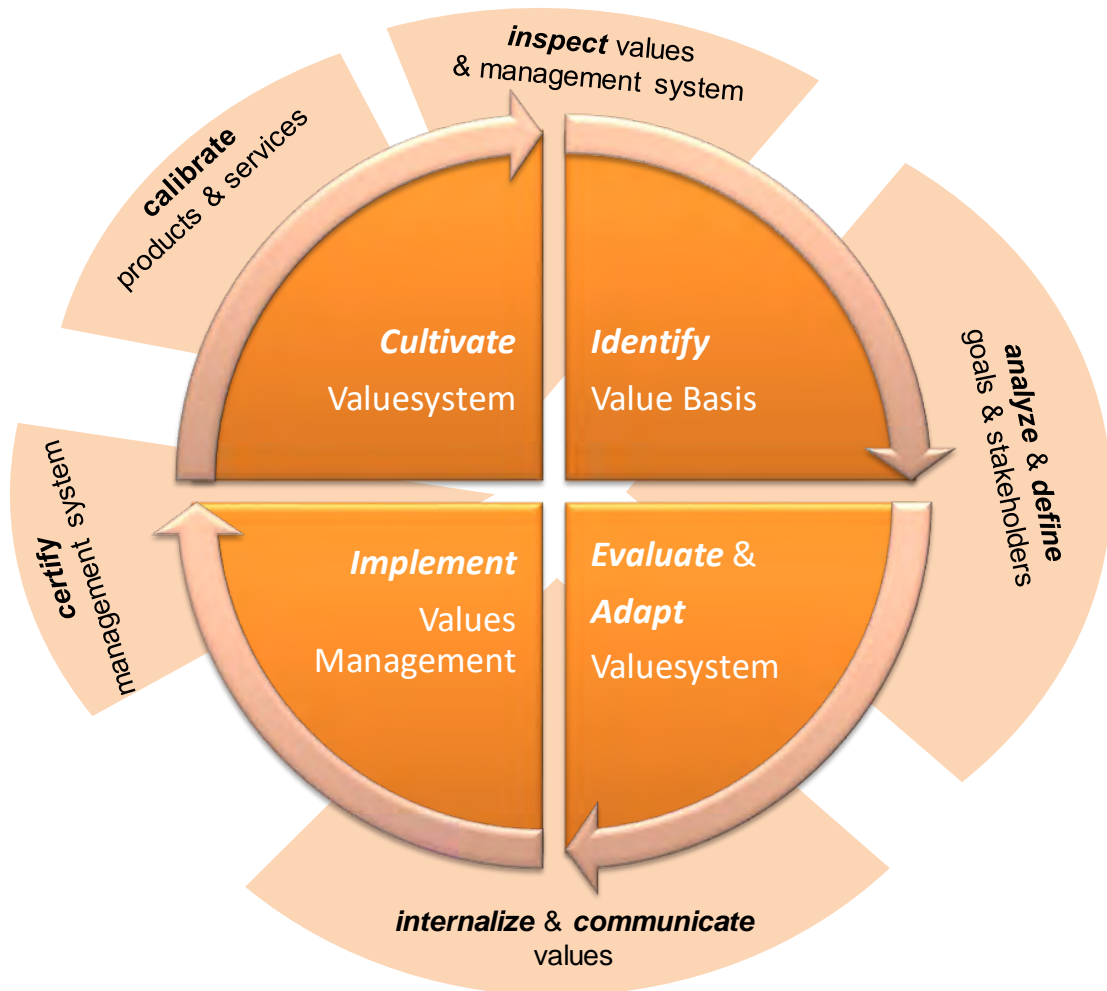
inspect values & management system

analyze & define goals & stakeholders

internalize & communicate values

certify management system

calibrate products & services

Cultivate Valuesystem

Identify Value Basis

Implement Values Management

Evaluate & Adapt Valuesystem